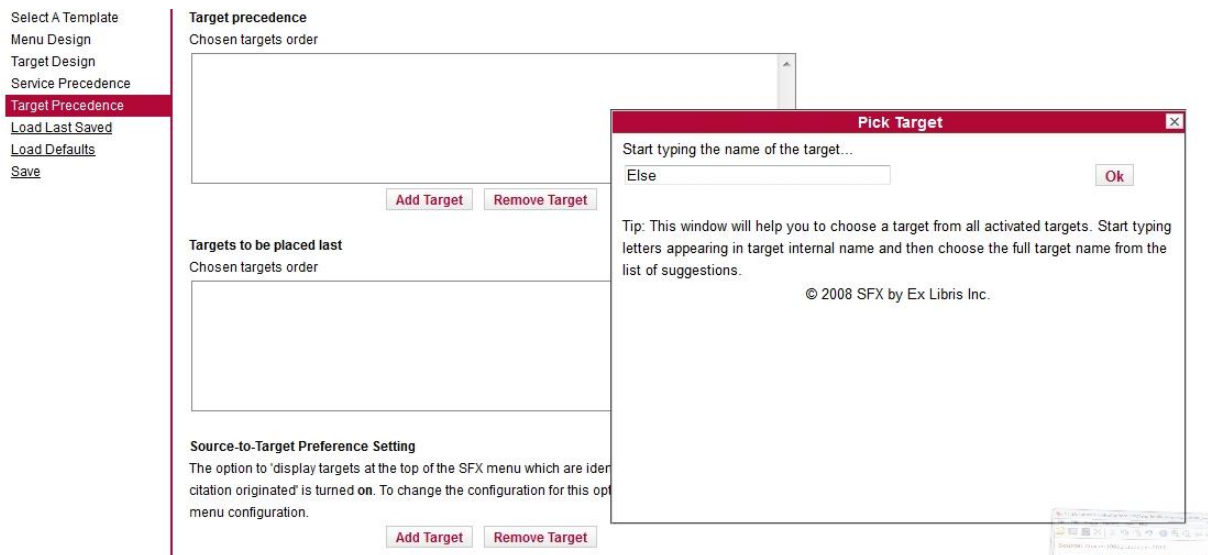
Select A Template
Menu Design
Target Design
Service Precedence
Target Precedence
Load Last Saved
Load Defaults
Save

Target precedence
Chosen targets order

Add Target Remove Target

Targets to be placed last
Chosen targets order

Source-to-Target Preference Setting
The option to 'display targets at the top of the SFX menu which are iden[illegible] citation originated' is turned on. To change the configuration for this opt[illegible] menu configuration.

Add Target Remove Target

Pick Target
Start typing the name of the target...
Else
Ok

Tip: This window will help you to choose a target from all activated targets. Start typing letters appearing in target internal name and then choose the full target name from the list of suggestions.

© 2008 SFX by Ex Libris Inc.